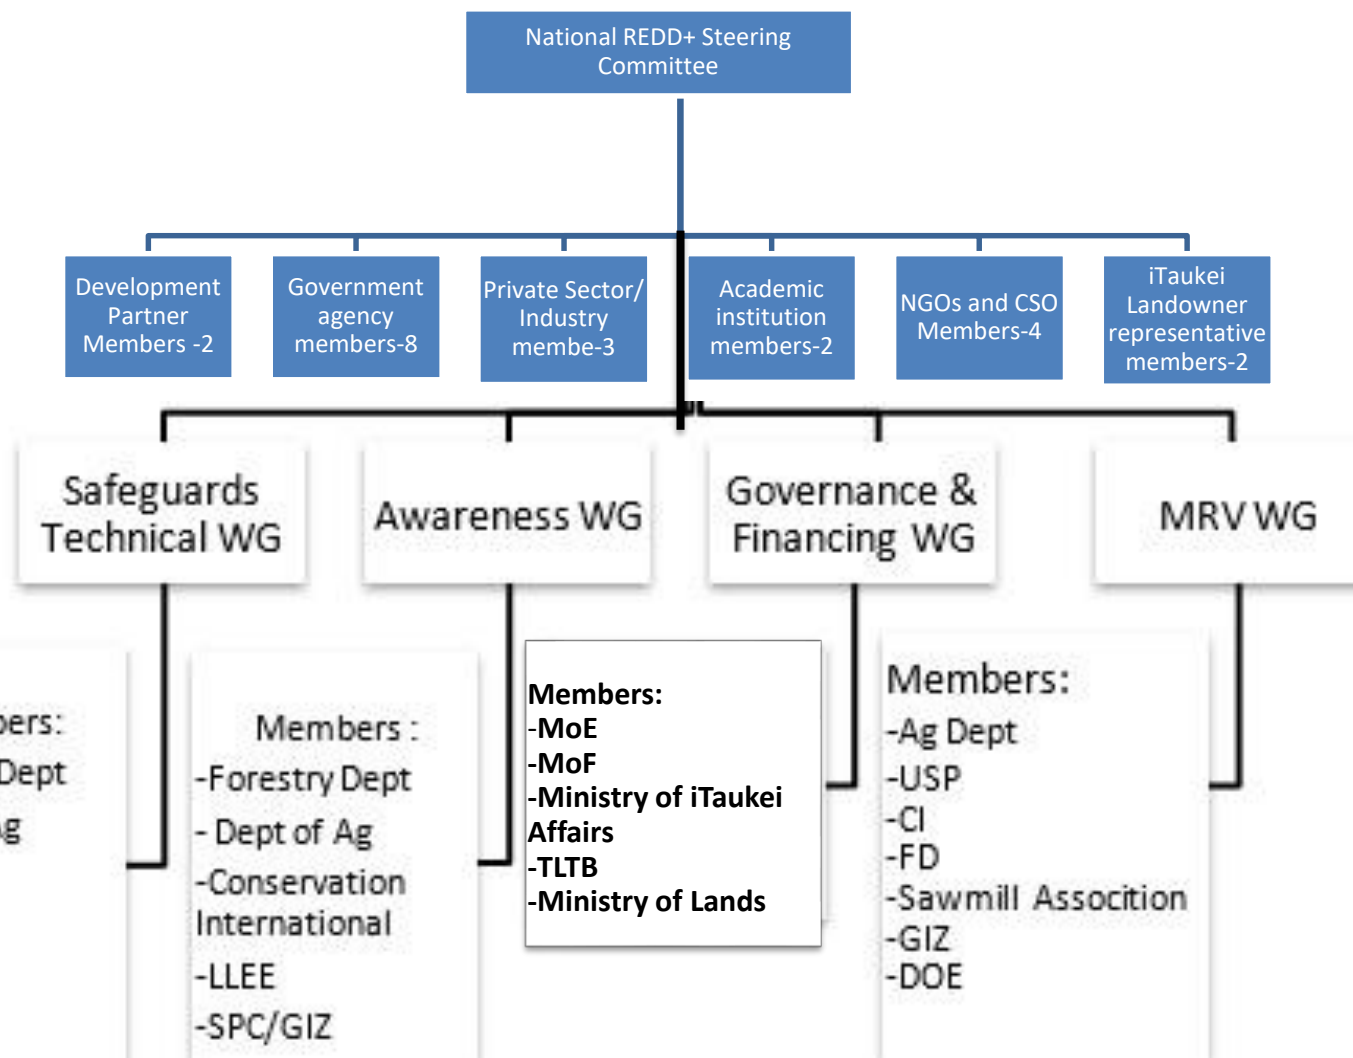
National REDD+ Steering Committee

Development Partner Members -2

Government agency members-8

Private Sector/ Industry meembe-3

Academic institution members-2

NGOs and CSO Members-4

iTaukei Landowner representative members-2

Safeguards Technical WG

Awareness WG

Governance & Financing WG

MRV WG

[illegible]ers:
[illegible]Dept
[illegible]g

Members :
-Forestry Dept
- Dept of Ag
-Conservation International
-LLEE
-SPC/GIZ

Members:
-MoE
-MoF
-Ministry of iTaukei Affairs
-TLTB
-Ministry of Lands

Members:
-Ag Dept
-USP
-CI
-FD
-Sawmill Assocition
-GIZ
-DOE